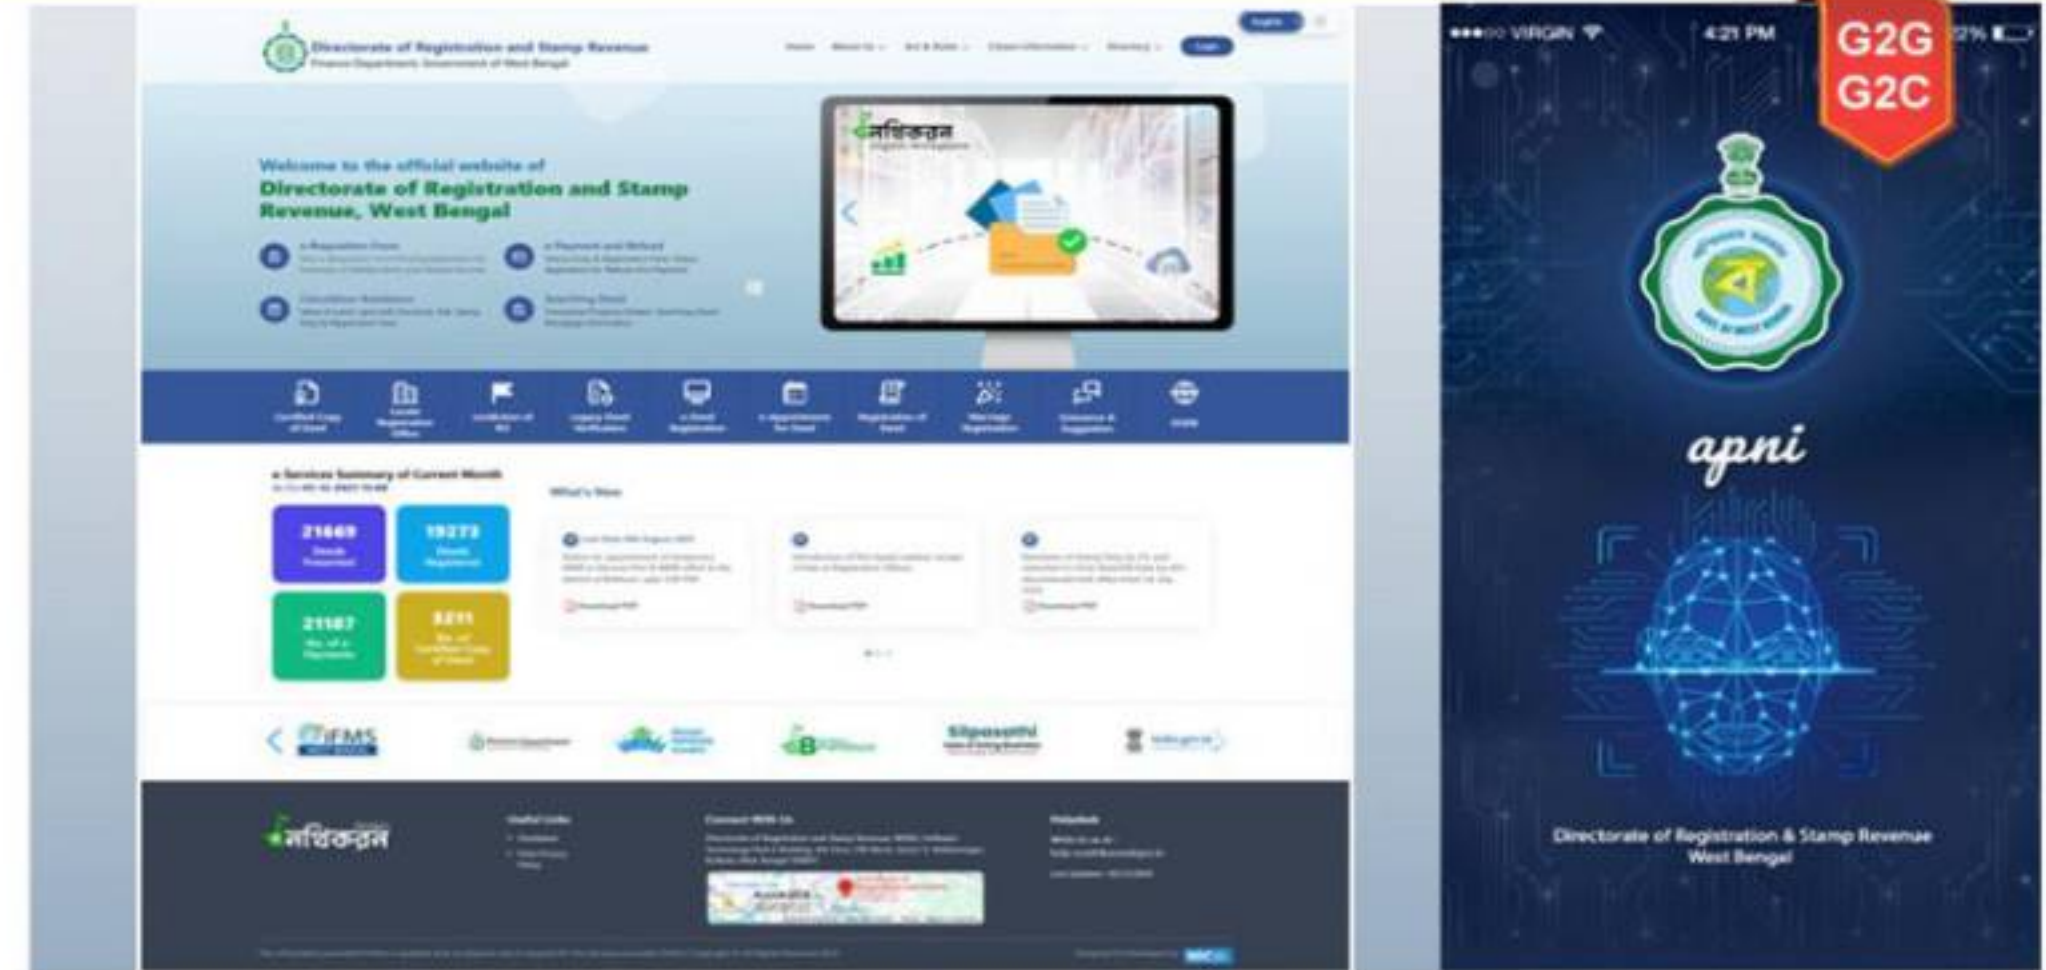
Directorate of Registration and Stamp Revenue
Finance Department, Government of West Bengal

Home About Us Act & Rules Citizen Information Directory Login

Welcome to the official website of
Directorate of Registration and Stamp Revenue, West Bengal

e-Requisition Form
e-Payment and Refund
Calculation Assistance
Searching Deed

নথিকরণ

Certified Copy of Deed
Locate Registration Office
Certificate of IES
Legacy Deed Verification
e-Deed Registration
e-Appointment for Deed
Registration of Deed
Marriage Registration
Grievance & Suggestion
GRIPS

e-Services Summary of Current Month

21669
Deeds Presented

19273
Deeds Registered

21187
No. of e-Payments

3211
No. of Certified Copy of Deed

What's New

Download PDF
Download PDF
Download PDF

IFMS
Silpasathi

নথিকরণ
Useful Links
Contact WBR Us

●●●○○ VIRGIN 4:21 PM 2%
G2G
G2C
apni
Directorate of Registration & Stamp Revenue
West Bengal